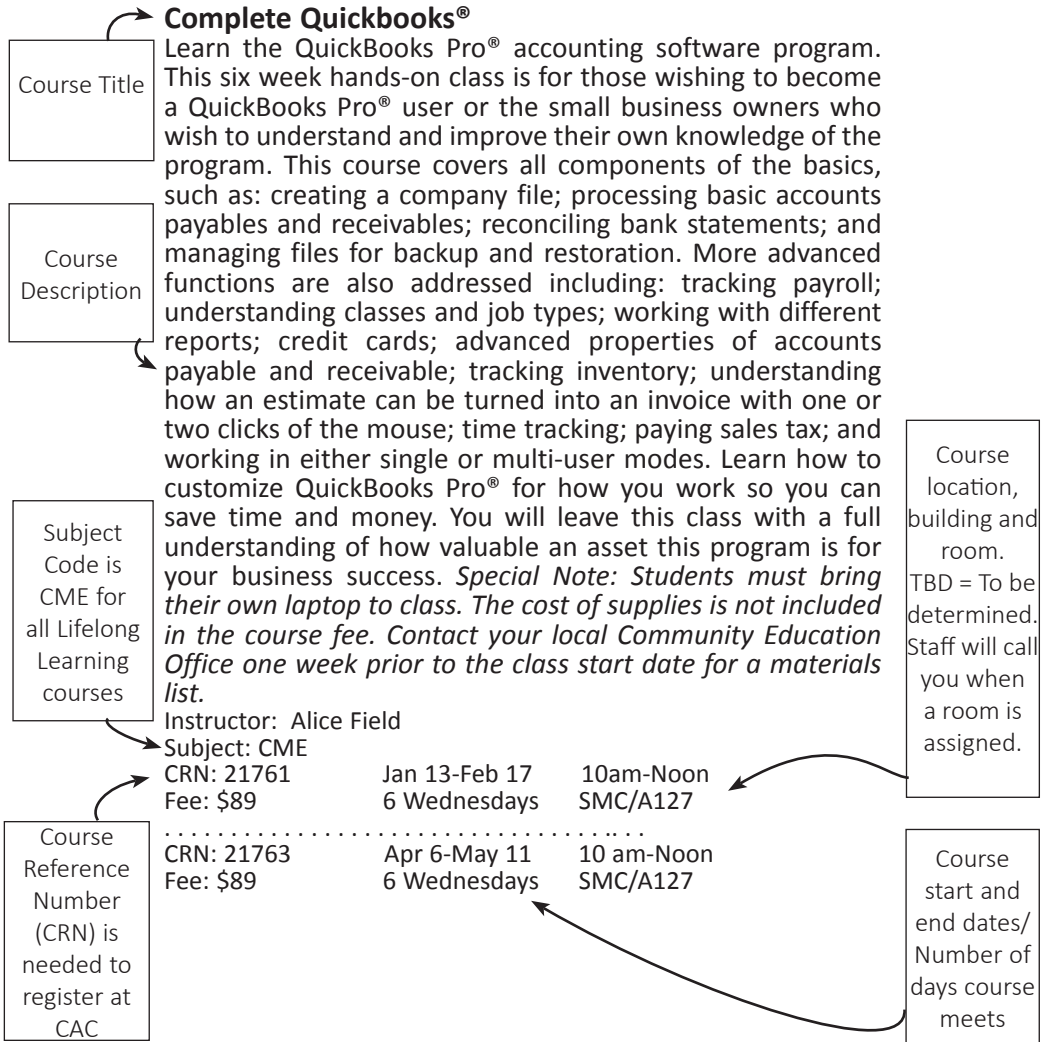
Complete Quickbooks®

Course Title

Learn the QuickBooks Pro® accounting software program. This six week hands-on class is for those wishing to become a QuickBooks Pro® user or the small business owners who wish to understand and improve their own knowledge of the program. This course covers all components of the basics, such as: creating a company file; processing basic accounts payables and receivables; reconciling bank statements; and managing files for backup and restoration. More advanced functions are also addressed including: tracking payroll; understanding classes and job types; working with different reports; credit cards; advanced properties of accounts payable and receivable; tracking inventory; understanding how an estimate can be turned into an invoice with one or two clicks of the mouse; time tracking; paying sales tax; and working in either single or multi-user modes. Learn how to customize QuickBooks Pro® for how you work so you can save time and money. You will leave this class with a full understanding of how valuable an asset this program is for your business success. *Special Note: Students must bring their own laptop to class. The cost of supplies is not included in the course fee. Contact your local Community Education Office one week prior to the class start date for a materials list.*

Course Description

Subject Code is CME for all Lifelong Learning courses

Course location, building and room. TBD = To be determined. Staff will call you when a room is assigned.

Instructor: Alice Field
Subject: CME
CRN: 21761 Jan 13-Feb 17 10am-Noon
Fee: $89 6 Wednesdays SMC/A127
. . . . . . . . . . . . . . . . . . . . . . . . . . . . . . . . . . .
CRN: 21763 Apr 6-May 11 10 am-Noon
Fee: $89 6 Wednesdays SMC/A127

Course Reference Number (CRN) is needed to register at CAC

Course start and end dates/ Number of days course meets